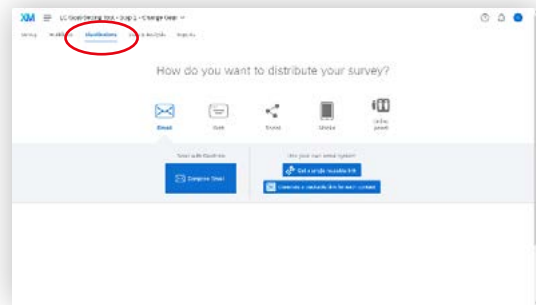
XM

LC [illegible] - Step 1 - Change Gear

Survey Workflows Distributions Data & Analysis Reports

How do you want to distribute your survey?

Email

Web

Social

Mobile

Offline panel

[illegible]

Compose Email

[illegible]

Get a single reusable link

Generate a trackable link for each contact